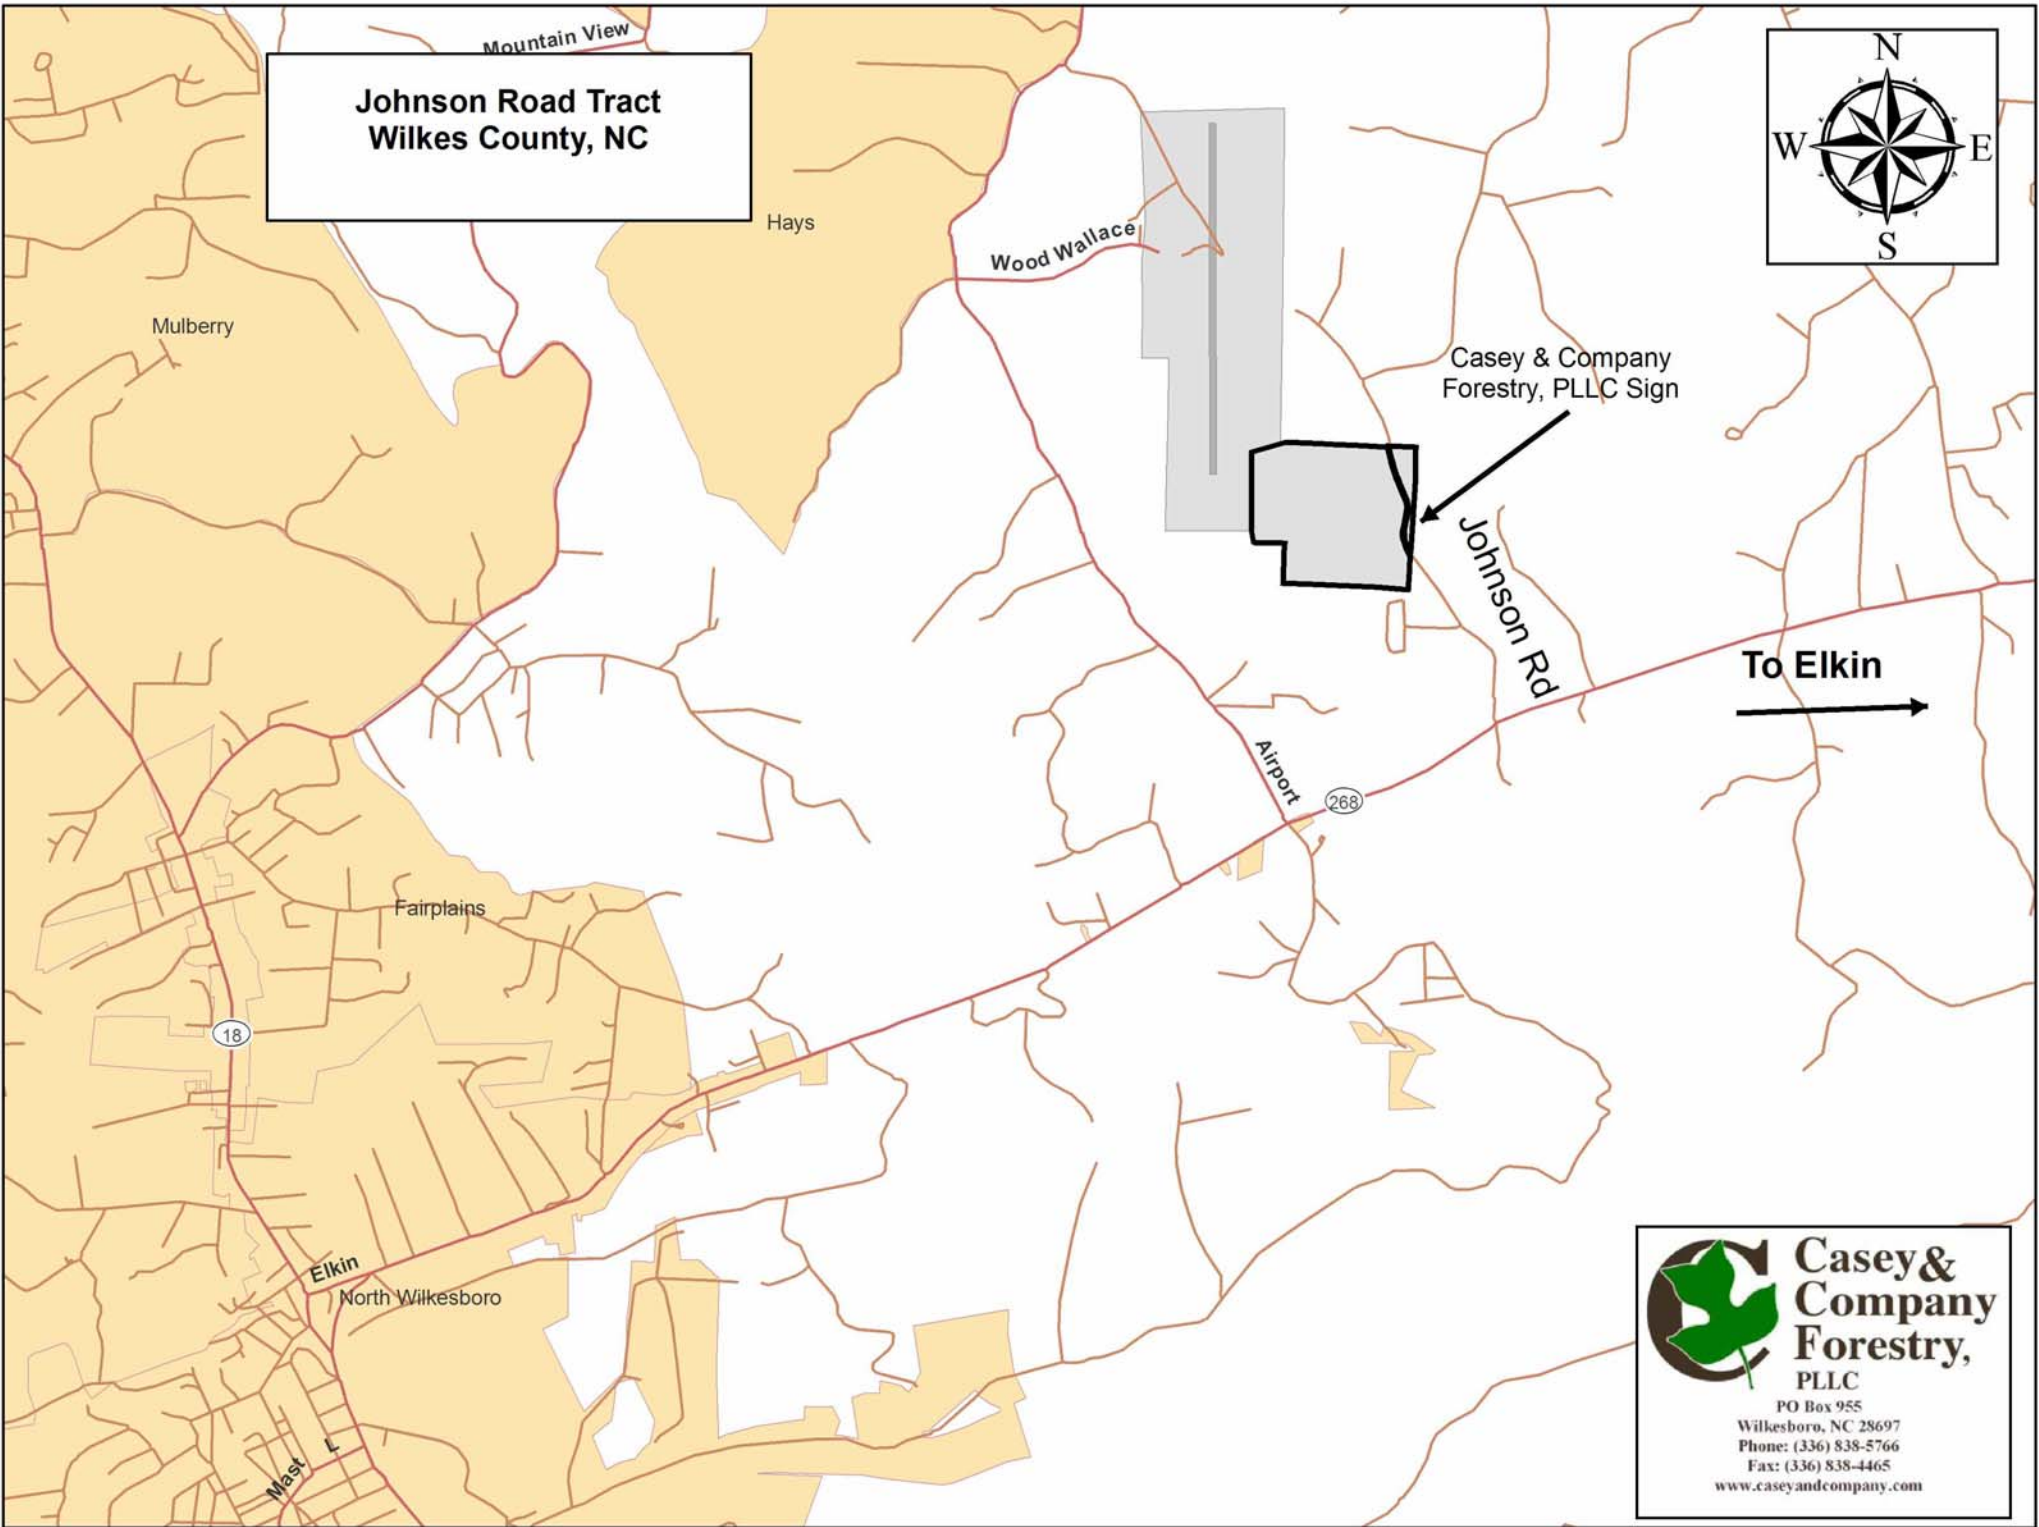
Mountain View

Johnson Road Tract
Wilkes County, NC

N
W
E
S

Hays

Wood Wallace

Mulberry

Casey & Company Forestry, PLLC Sign

Johnson Rd

To Elkin

Airport

268

Fairplains

18

Elkin

North Wilkesboro

Mast

L

Casey & Company Forestry, PLLC
PO Box 955
Wilkesboro, NC 28697
Phone: (336) 838-5766
Fax: (336) 838-4465
www.caseyandcompany.com